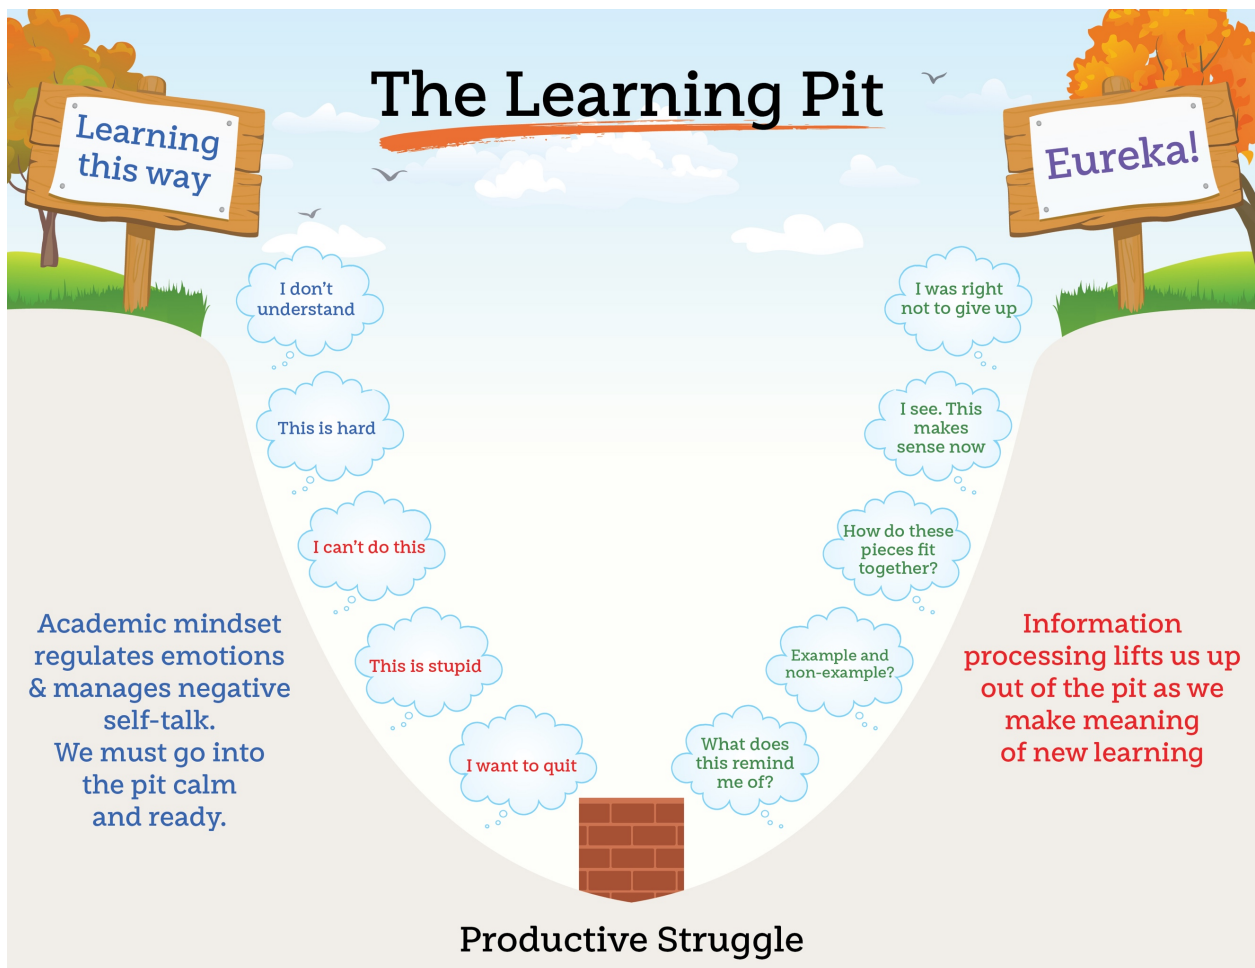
The Learning Pit

Learning this way

Eureka!

I don't understand

This is hard

I can't do this

This is stupid

I want to quit

What does this remind me of?

Example and non-example?

How do these pieces fit together?

I see. This makes sense now

I was right not to give up

Academic mindset regulates emotions & manages negative self-talk. We must go into the pit calm and ready.

Information processing lifts us up out of the pit as we make meaning of new learning

Productive Struggle